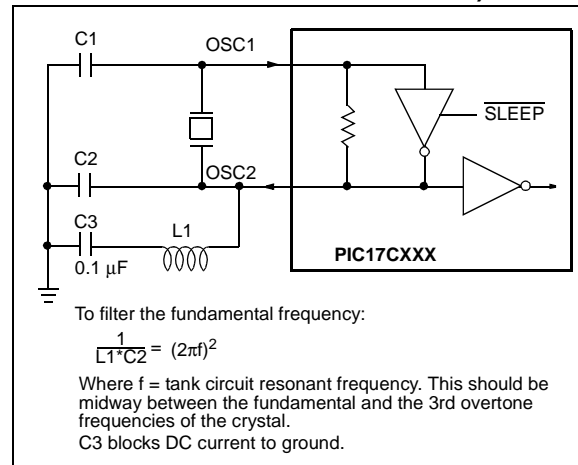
C1

OSC1

$\overline{SLEEP}$

C2

OSC2

C3

L1

0.1 µF

PIC17CXXX

To filter the fundamental frequency:

$\frac{1}{L1*C2} = (2\pi f)^2$

Where f = tank circuit resonant frequency. This should be midway between the fundamental and the 3rd overtone frequencies of the crystal.
C3 blocks DC current to ground.